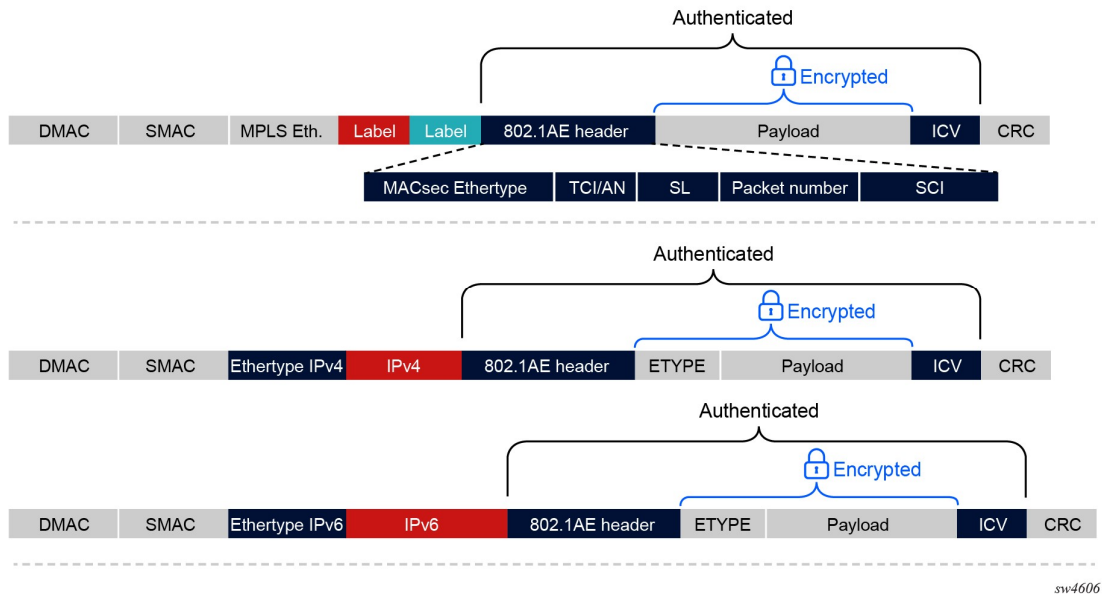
Authenticated

Encrypted

| DMAC | SMAC | MPLS Eth. | Label | Label | 802.1AE header | Payload | ICV | CRC |
|---|---|---|---|---|---|---|---|---|

| MACsec Ethertype | TCI/AN | SL | Packet number | SCI |
|---|---|---|---|---|

Authenticated

Encrypted

| DMAC | SMAC | Ethertype IPv4 | IPv4 | 802.1AE header | ETYPE | Payload | ICV | CRC |
|---|---|---|---|---|---|---|---|---|

Authenticated

Encrypted

| DMAC | SMAC | Ethertype IPv6 | IPv6 | 802.1AE header | ETYPE | Payload | ICV | CRC |
|---|---|---|---|---|---|---|---|---|

sw4606